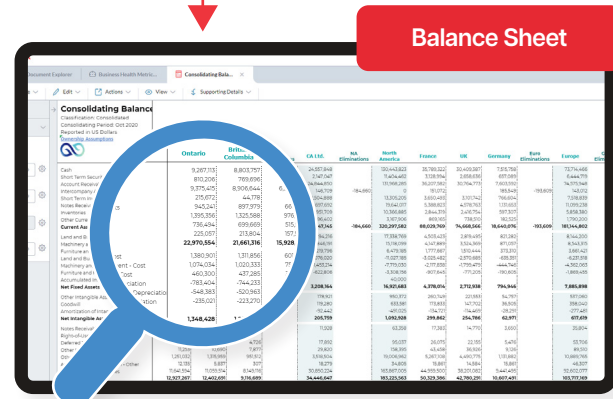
Balance Sheet

Document Explorer | Business Health Metric... | Consolidating Bala...

Edit | Actions | View | Supporting Details

Consolidating Balance
Classification: Consolidated
Consolidating Period: Oct 2020
Reported in US Dollars
Ownership Assumptions

| | Ontario | British Columbia | | CA Ltd. | NA Eliminations | North America | France | UK | Germany | Euro Eliminations | Europe |
|---|---|---|---|---|---|---|---|---|---|---|---|
| Cash | 9,267,113 | 8,803,757 | | | | | | | | | |
| Short Term Securi | 810,204 | 769,696 | | | | | | | | | |
| Account Receiv | 9,375,415 | 8,906,644 | | | | | | | | | |
| Intercompany | 215,672 | 44,178 | | | | | | | | | |
| Short Term In | 945,243 | 897,979 | | | | | | | | | |
| Notes Receiv | 1,395,356 | 1,325,588 | | | | | | | | | |
| Inventories | 736,494 | 699,669 | | | | | | | | | |
| Other Curre | 225,057 | 213,804 | | | | | | | | | |
| Current Ass | 22,970,554 | 21,661,316 | 15,928 | | | | | | | | |
| Land and Bu | 1,380,901 | 1,311,856 | | | | | | | | | |
| Machinery a | 1,074,034 | 1,020,333 | | | | | | | | | |
| Furniture an | 460,300 | 437,285 | | | | | | | | | |
| Land and Bu cost | -783,404 | -744,233 | | | | | | | | | |
| Machinery a ent - Cost | -548,383 | -520,963 | | | | | | | | | |
| Furniture and ost | -235,021 | -223,270 | | | | | | | | | |
| Accumulated in ciation | | | | | | | | | | | |
| Net Fixed Assets | 1,348,428 | | | | | | | | | | |
| Other Intangible As Depreciation | | | | | | | | | | | |
| Goodwill ation | | | | | | | | | | | |
| Amortization of Inter | | | | | | | | | | | |
| Net Intangible As | | | | | | | | | | | |
| Notes Receivab | | | | | | | | | | | |
| Rights-of-Use | | | | | | | | | | | |
| Deferred | | | | | | | | | | | |
| Other | | | | | | | | | | | |
| | 12,927,267 | 12,402,691 | 9,176,699 | 34,446,047 | | 183,225,363 | 50,329,396 | 44,280,291 | 10,607,411 | | 103,777,169 |